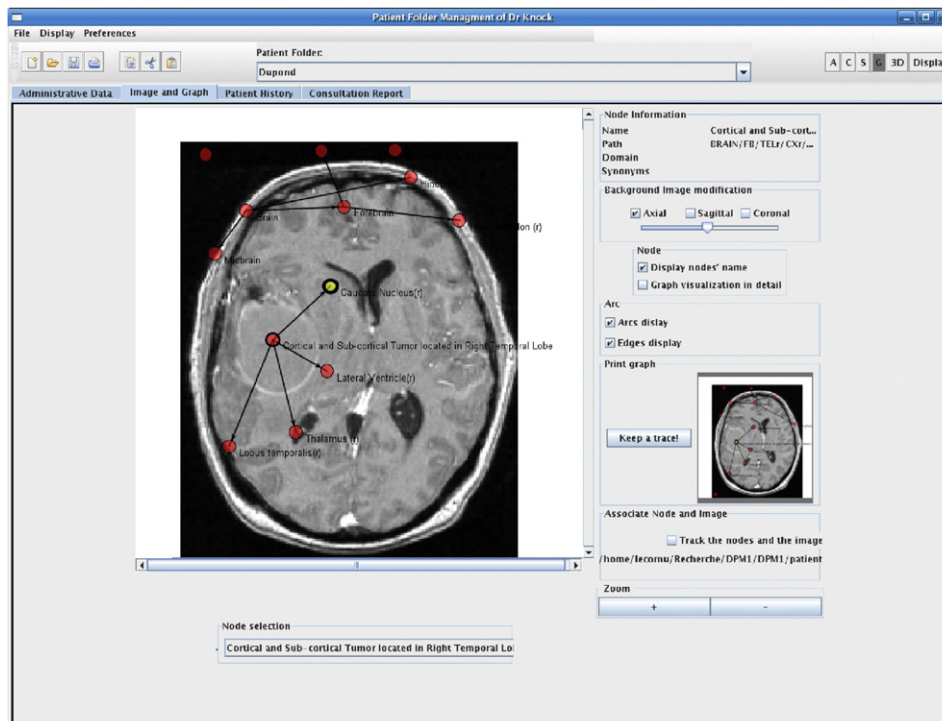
Patient Folder Managment of Dr Knock

File Display Preferences

Patient Folder:

Dupond

A C S G 3D Displa

Administrative Data | Image and Graph | Patient History | Consultation Report

Node Information
Name Cortical and Sub-cort...
Path BRAIN/FB/TELr/CXr/...
Domain
Synonyms

Background Image modification
Axial Sagittal Coronal

Node
Display nodes' name
Graph visualization in detail

Arc
Arcs dislay
Edges display

Print graph

Keep a trace!

Associate Node and Image
Track the nodes and the image
/home/lecornu/Recherche/DPM1/DPM1/patient

Zoom
+ -

Hind
Forebrain
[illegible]rain
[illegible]on (r)
Midbrain
Caudate Nucleus(r)
Cortical and Sub-cortical Tumor located in Right Temporal Lobe
Lateral Ventricle(r)
Thalamus (r)
Lobus temporalis(r)

Node selection
Cortical and Sub-cortical Tumor located in Right Temporal Lo